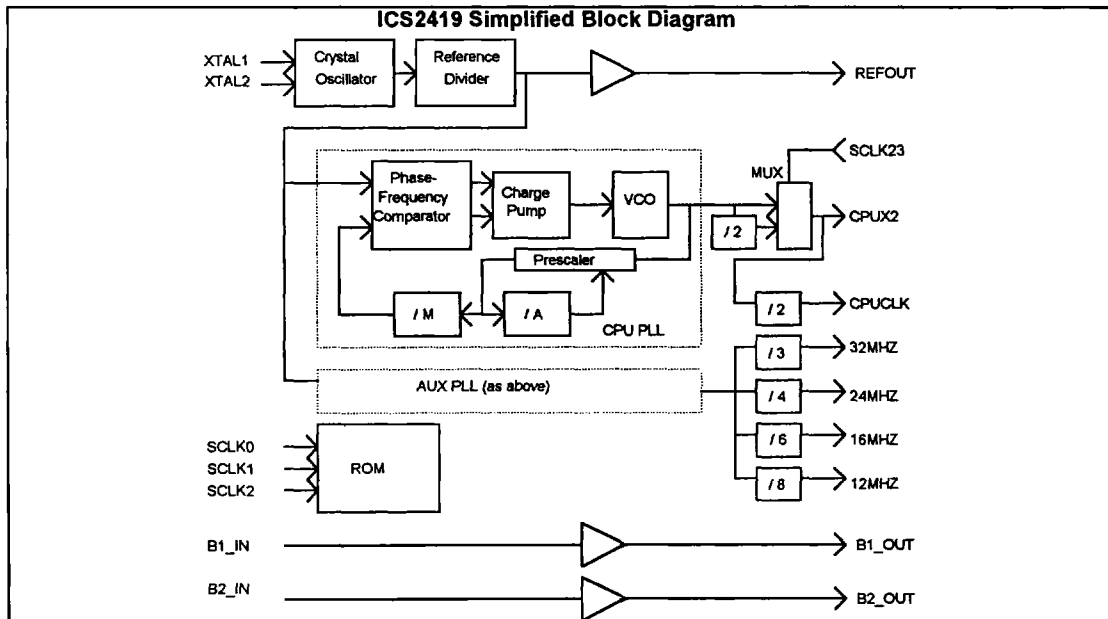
ICS2419 Simplified Block Diagram

XTAL1
XTAL2
Crystal Oscillator
Reference Divider
REFOUT

Phase-Frequency Comparator
Charge Pump
VCO
Prescaler
/ M
/ A
CPU PLL

MUX
SCLK23
/ 2
CPUX2
/ 2
CPUCLK
/ 3
32MHZ
/ 4
24MHZ
/ 6
16MHZ
/ 8
12MHZ

AUX PLL (as above)

SCLK0
SCLK1
SCLK2
ROM

B1_IN
B1_OUT
B2_IN
B2_OUT